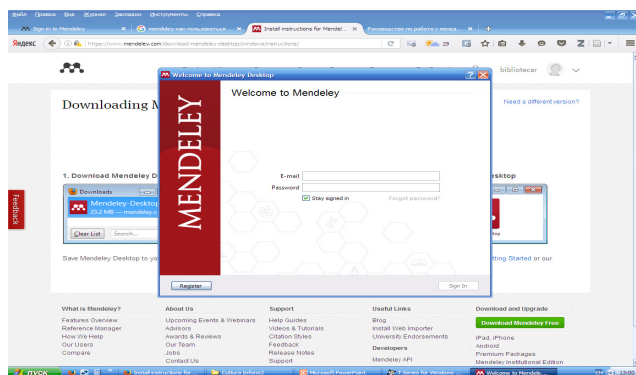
Файл Правка Вид Журнал Закладки Инструменты Справка

Sign in to Mendeley × mendeley как пользоваться... × Install instructions for Mendele... × Руководство по работе с менед... × +

Яндекс https://www.mendeley.com/download-mendeley-desktop/windows/instructions/ 29

bibliotecar

Downloading M

Need a different version?

1. Download Mendeley D

esktop

Downloads

Mendeley-Desktop

23,2 MB — mendeley.c

Clear List Search...

Save Mendeley Desktop to yo

tting Started or our

Feedback

Welcome to Mendeley Desktop

MENDELEY

Welcome to Mendeley

E-mail

Password

Stay signed in

Forgot password?

Register

Sign In

What is Mendeley?
Features Overview
Reference Manager
How We Help
Our Users
Compare

About Us
Upcoming Events & Webinars
Advisors
Awards & Reviews
Our Team
Jobs
Contact Us

Support
Help Guides
Videos & Tutorials
Citation Styles
Feedback
Release Notes
Support

Useful Links
Blog
Install Web Importer
University Endorsements
Developers
Mendeley API

Download and Upgrade
Download Mendeley Free
iPad, iPhone
Android
Premium Packages
Mendeley Institutional Edition

пуск Install instructions for... Cultura Inform2 Microsoft PowerPoint 3 Series for Windows Welcome to Mendele... EN 13:06